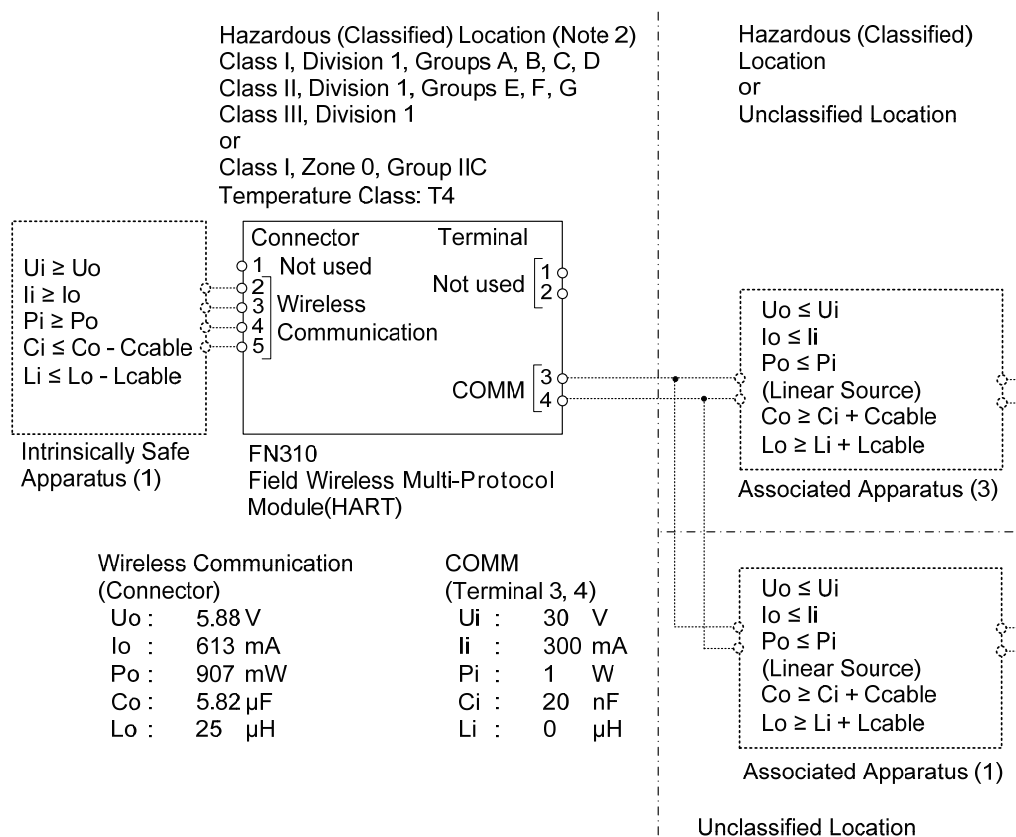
Hazardous (Classified) Location (Note 2)
Class I, Division 1, Groups A, B, C, D
Class II, Division 1, Groups E, F, G
Class III, Division 1
or
Class I, Zone 0, Group IIC
Temperature Class: T4

Hazardous (Classified) Location
or
Unclassified Location

Ui ≥ Uo
Ii ≥ Io
Pi ≥ Po
Ci ≤ Co - Ccable
Li ≤ Lo - Lcable

Intrinsically Safe Apparatus (1)

Connector
1 Not used
2
3 Wireless
4 Communication
5

Terminal
Not used 1 2

COMM 3 4

FN310
Field Wireless Multi-Protocol Module(HART)

Uo ≤ Ui
Io ≤ Ii
Po ≤ Pi
(Linear Source)
Co ≥ Ci + Ccable
Lo ≥ Li + Lcable

Associated Apparatus (3)

Uo ≤ Ui
Io ≤ Ii
Po ≤ Pi
(Linear Source)
Co ≥ Ci + Ccable
Lo ≥ Li + Lcable

Associated Apparatus (1)

Wireless Communication
(Connector)
Uo : 5.88 V
Io : 613 mA
Po : 907 mW
Co : 5.82 μF
Lo : 25 μH

COMM
(Terminal 3, 4)
Ui : 30 V
Ii : 300 mA
Pi : 1 W
Ci : 20 nF
Li : 0 μH

Unclassified Location